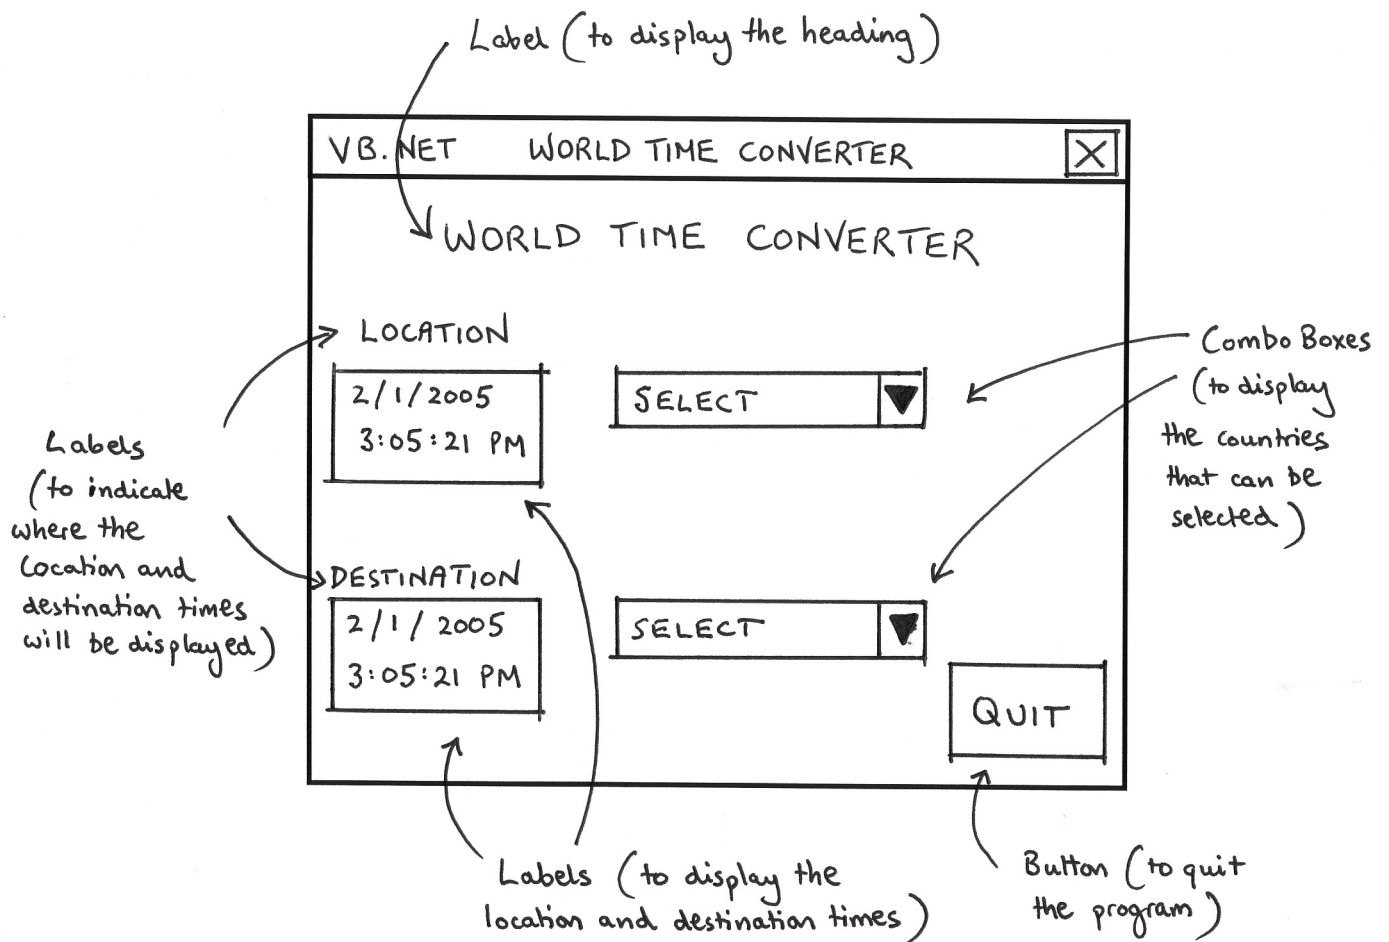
Label (to display the heading)

VB.NET WORLD TIME CONVERTER

WORLD TIME CONVERTER

LOCATION

2/1/2005
3:05:21 PM

SELECT

Combo Boxes (to display the countries that can be selected)

Labels (to indicate where the location and destination times will be displayed)

DESTINATION

2/1/2005
3:05:21 PM

SELECT

QUIT

Labels (to display the location and destination times)

Button (to quit the program)